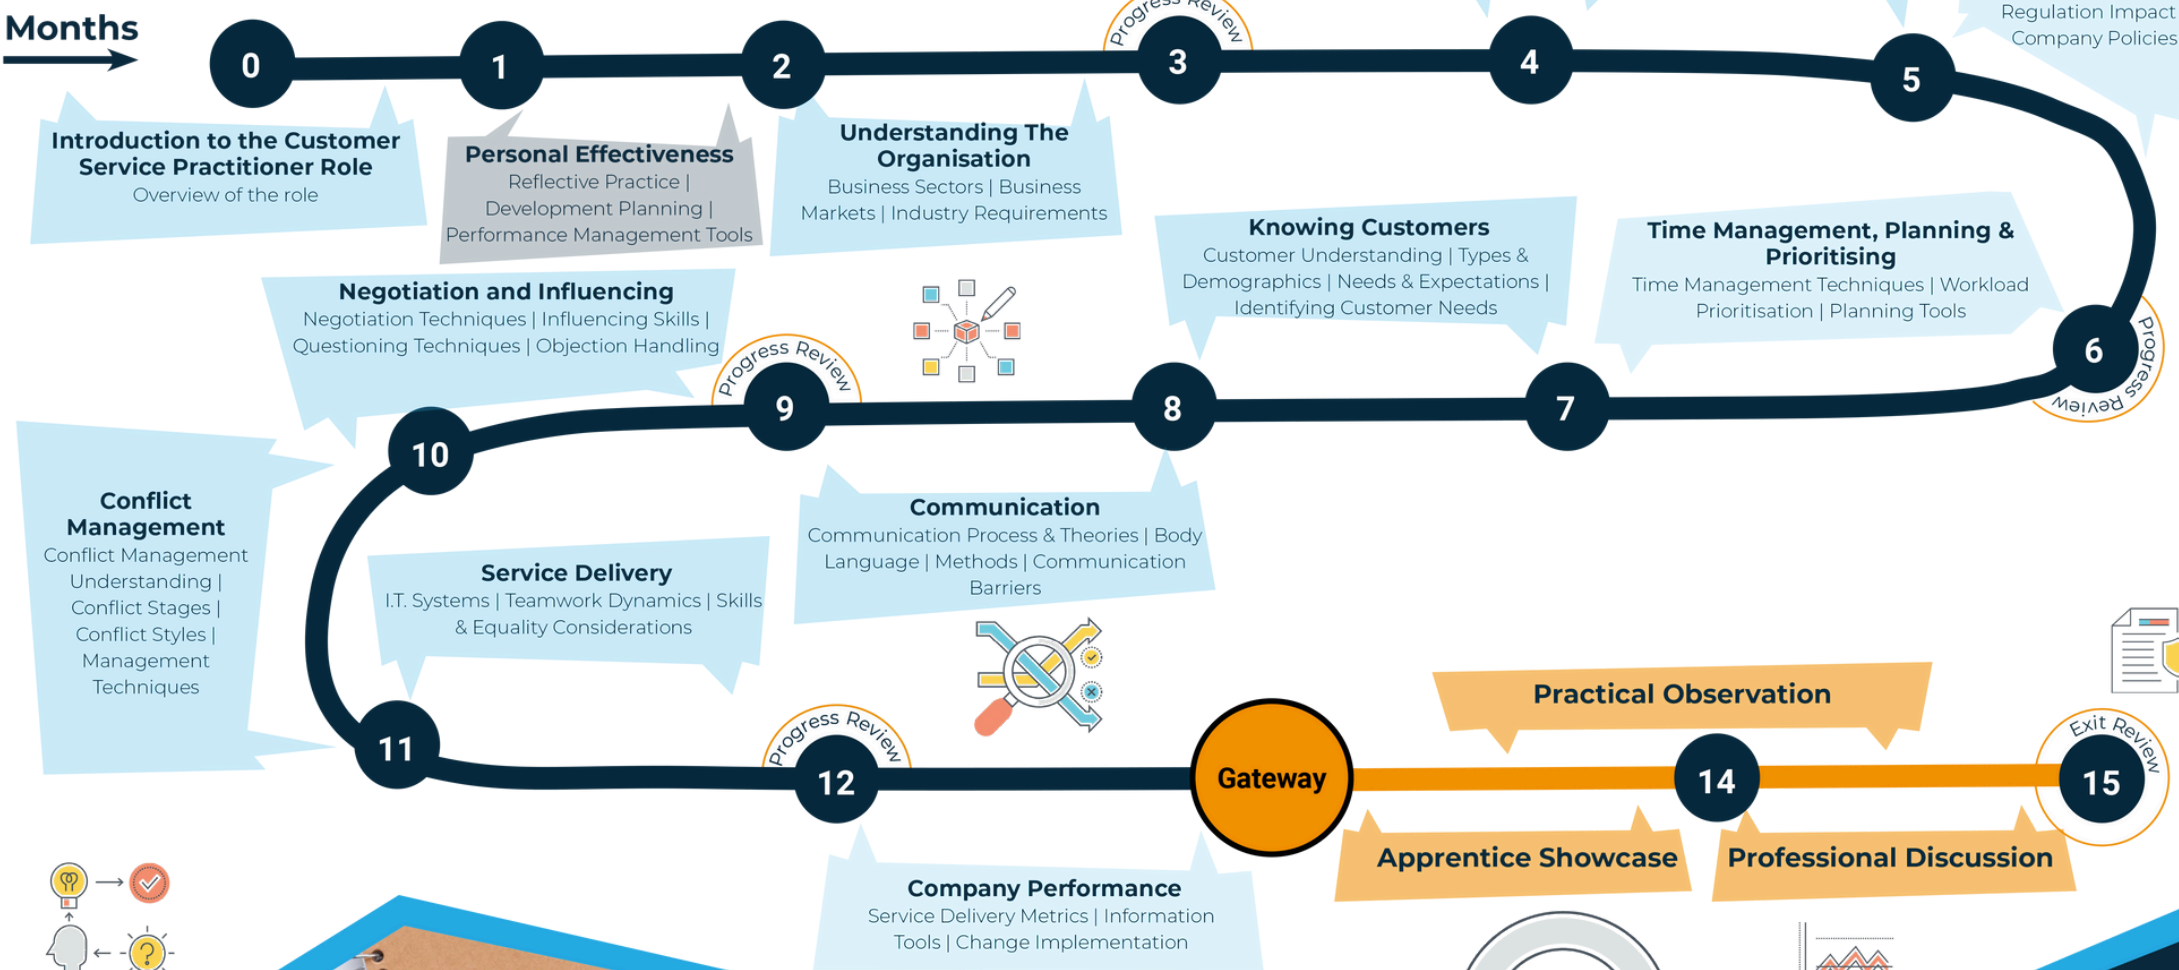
Months

0 1 2 3 4 5

Progress Review

Regulation Impact
Company Policies

Introduction to the Customer Service Practitioner Role
Overview of the role

Personal Effectiveness
Reflective Practice | Development Planning | Performance Management Tools

Understanding The Organisation
Business Sectors | Business Markets | Industry Requirements

Knowing Customers
Customer Understanding | Types & Demographics | Needs & Expectations | Identifying Customer Needs

Time Management, Planning & Prioritising
Time Management Techniques | Workload Prioritisation | Planning Tools

Negotiation and Influencing
Negotiation Techniques | Influencing Skills | Questioning Techniques | Objection Handling

Progress Review
6

Progress Review
9 8 7

10

Conflict Management
Conflict Management Understanding | Conflict Stages | Conflict Styles | Management Techniques

Communication
Communication Process & Theories | Body Language | Methods | Communication Barriers

Service Delivery
I.T. Systems | Teamwork Dynamics | Skills & Equality Considerations

Practical Observation

Progress Review
11 12 Gateway 14

Exit Review
15

Apprentice Showcase

Professional Discussion

Company Performance
Service Delivery Metrics | Information Tools | Change Implementation